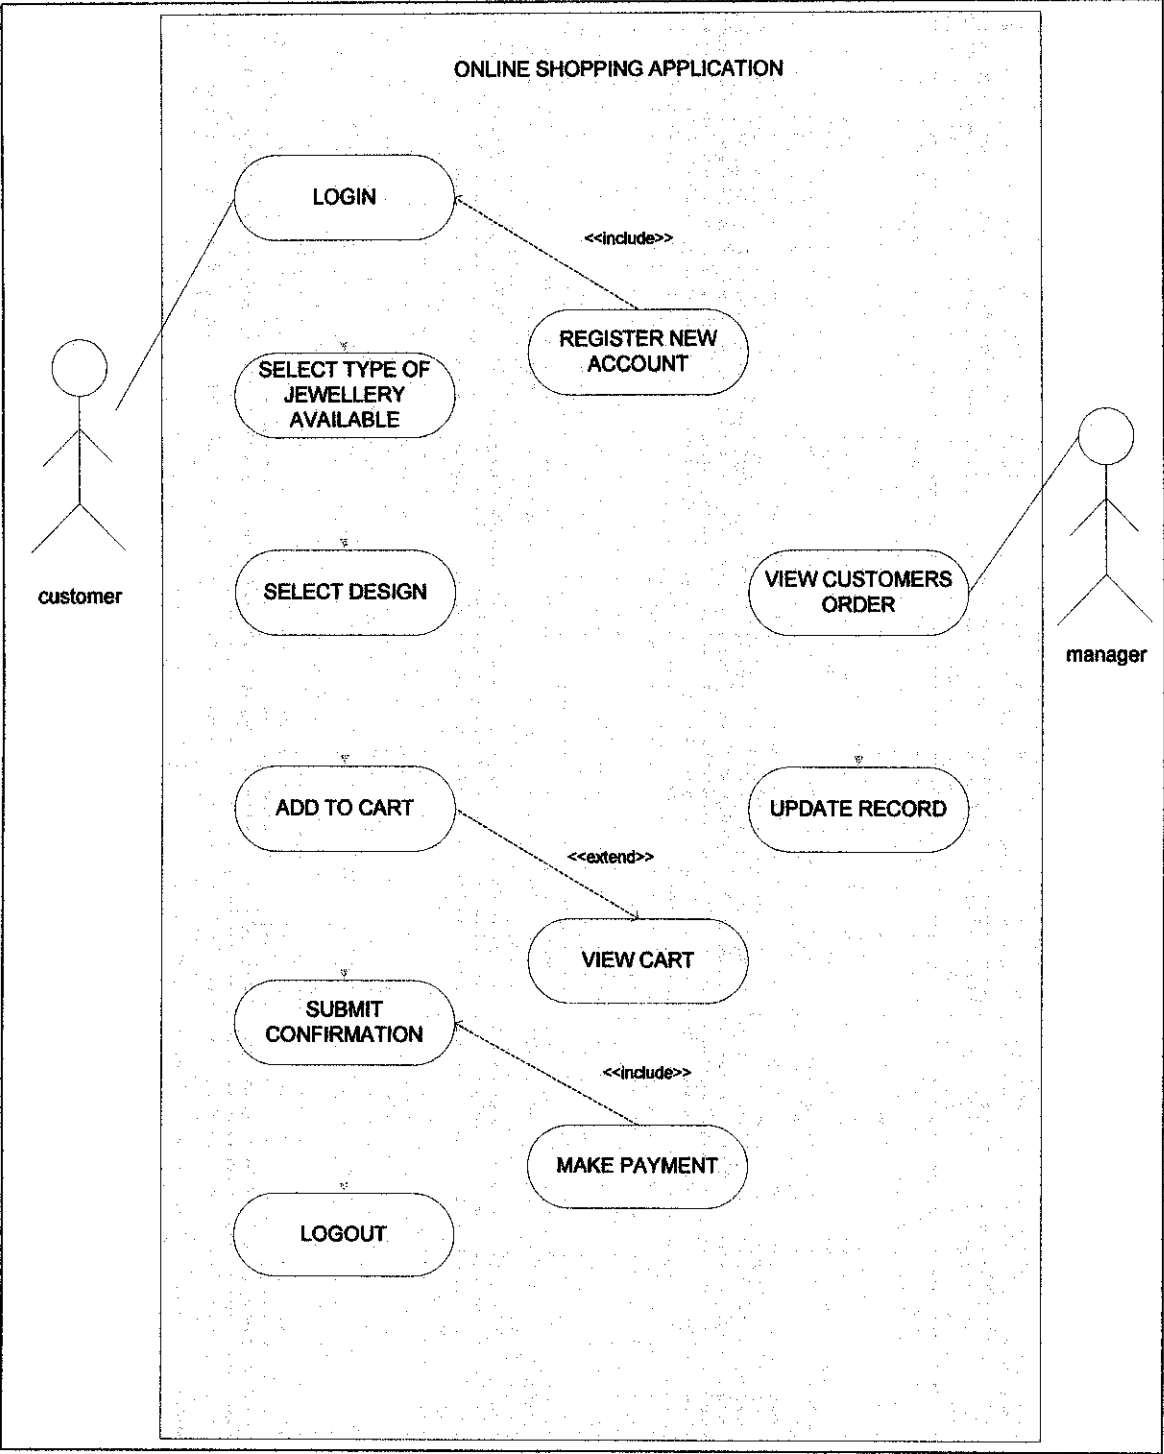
ONLINE SHOPPING APPLICATION

LOGIN

<<include>>

REGISTER NEW ACCOUNT

customer

SELECT TYPE OF JEWELLERY AVAILABLE

SELECT DESIGN

VIEW CUSTOMERS ORDER

manager

ADD TO CART

UPDATE RECORD

<<extend>>

VIEW CART

SUBMIT CONFIRMATION

<<include>>

MAKE PAYMENT

LOGOUT